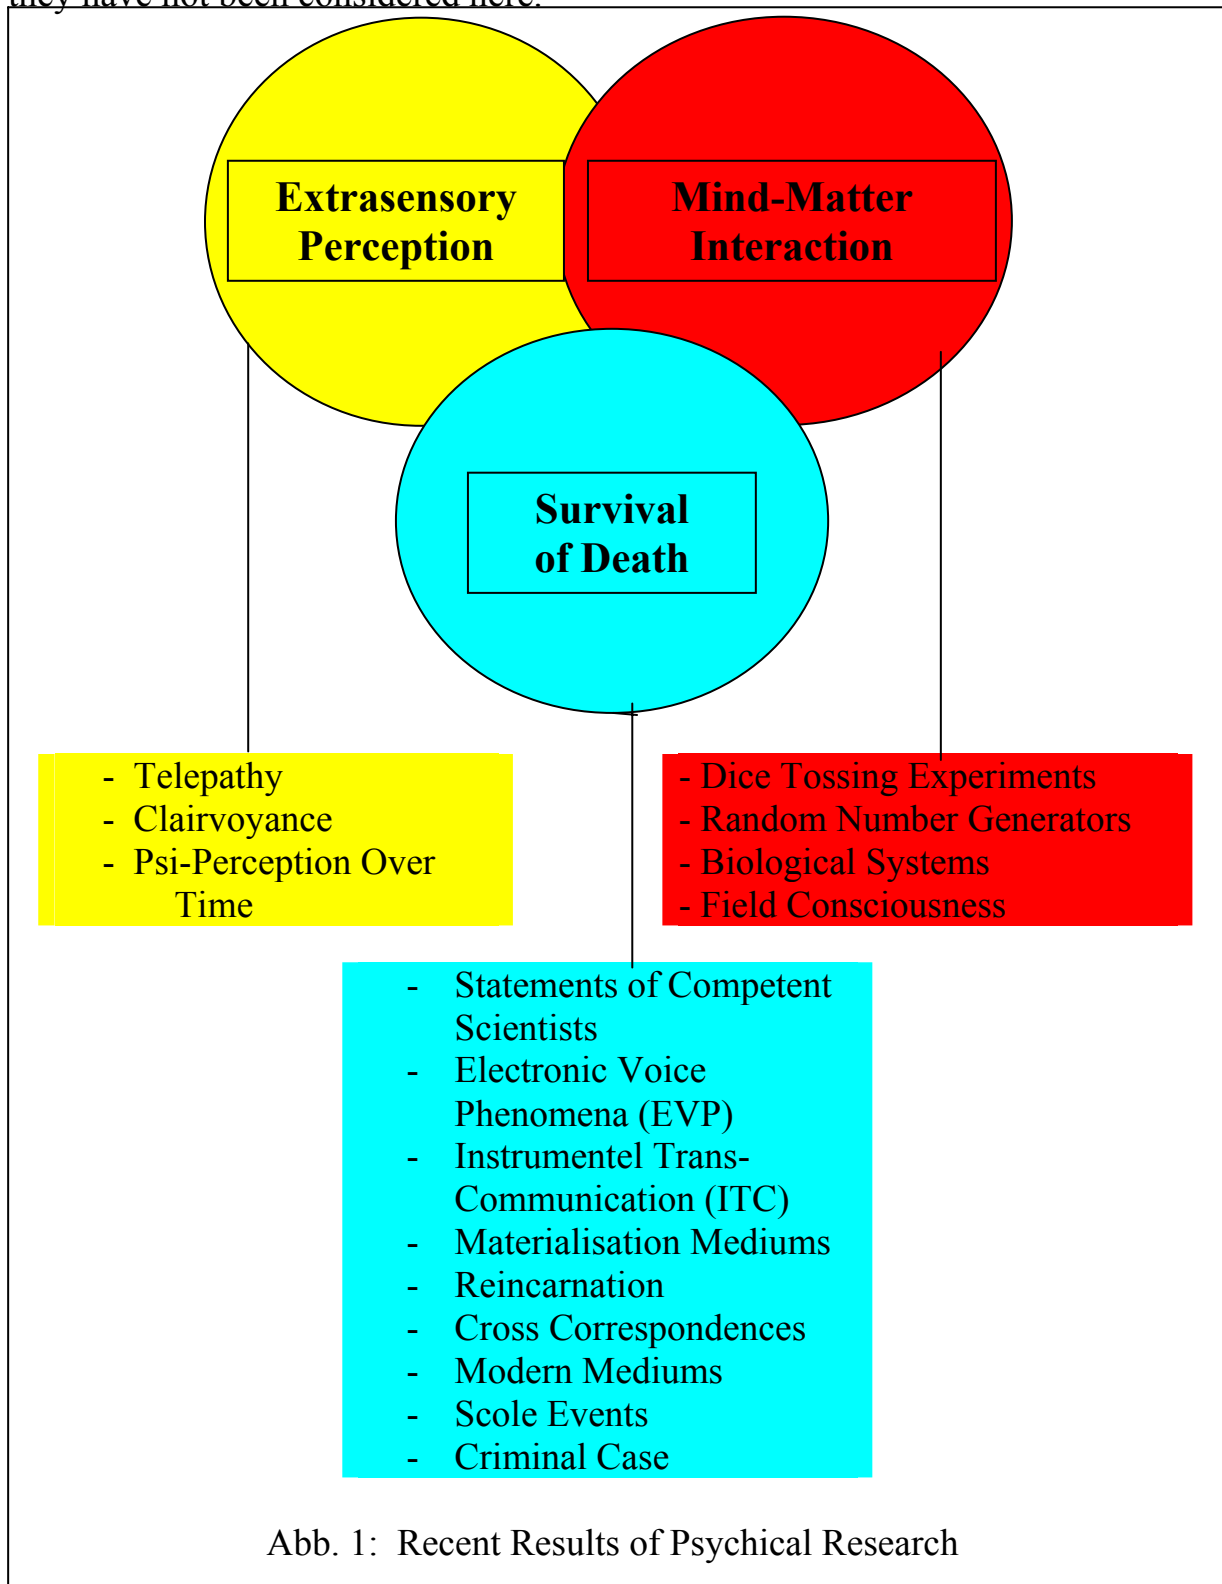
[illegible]

Extrasensory Perception

Mind-Matter Interaction

Survival of Death

- Telepathy
- Clairvoyance
- Psi-Perception Over Time

- Dice Tossing Experiments
- Random Number Generators
- Biological Systems
- Field Consciousness

- Statements of Competent Scientists
- Electronic Voice Phenomena (EVP)
- Instrumentel Trans-Communication (ITC)
- Materialisation Mediums
- Reincarnation
- Cross Correspondences
- Modern Mediums
- Scole Events
- Criminal Case

Abb. 1: Recent Results of Psychical Research